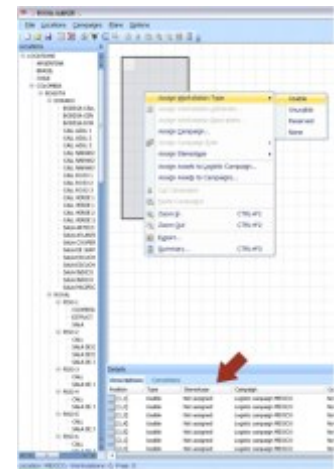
File Locations Campaigns Store Options

LOCATIONS
ARGENTINA
BRASIL
CHILE
COLOMBIA
BOGOTA

Assign stock location Type
Assign Campaign...
Assign Stereotype
Assign Assets to Logistic Campaign...
Assign Assets to Campaigns...
Zoom In CTRL+F1
Zoom Out CTRL+F2
Export...
Summary... CTRL+F3

Usable
Unusable
Reserved
None

Details
Type
Stereotype
Campaign
Usable
Not assigned
Logistic campaign MEXICO
Usable
Not assigned
Logistic campaign MEXICO
Usable
Not assigned
Logistic campaign MEXICO
Usable
Not assigned
Logistic campaign MEXICO
Usable
Not assigned
Logistic campaign MEXICO
Usable
Not assigned
Logistic campaign MEXICO
Usable
Not assigned
Logistic campaign MEXICO